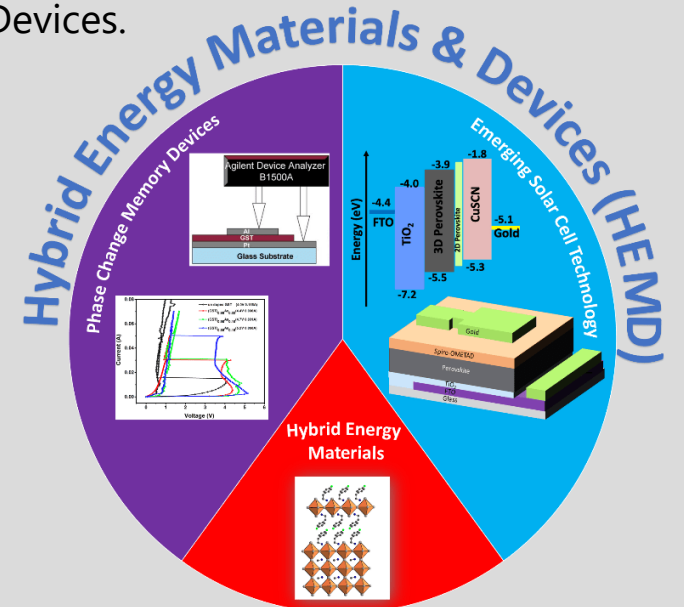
Devices.

Hybrid Energy Materials & Devices (HEMD)

Phase Change Memory Devices

Agilent Device Analyzer B1500A

Al
GST
Pt
Glass Substrate

Current (A)
Voltage (V)

Emerging Solar Cell Technology

Energy (eV)
-4.4
FTO
-4.0
TiO$_2$
-7.2
-3.9
3D Perovskite
-5.5
2D Perovskite
-1.8
CuSCN
-5.3
-5.1
Gold

Gold
Spiro-OMETAD
Perovskite
TiO$_2$
FTO
Glass

Hybrid Energy Materials